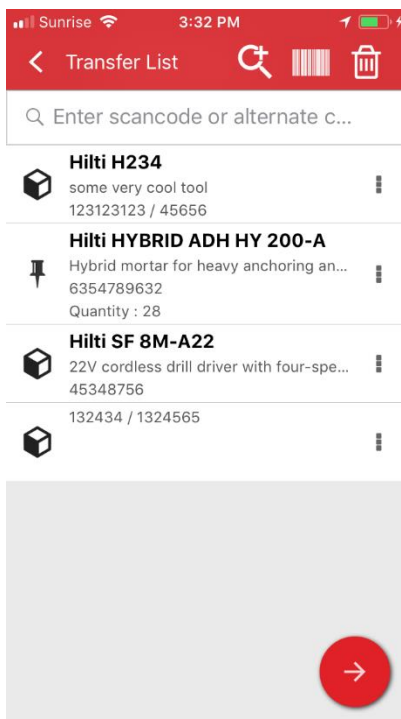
Sunrise 3:32 PM

Transfer List

Enter scancode or alternate c...

Hilti H234
some very cool tool
123123123 / 45656

Hilti HYBRID ADH HY 200-A
Hybrid mortar for heavy anchoring an...
6354789632
Quantity : 28

Hilti SF 8M-A22
22V cordless drill driver with four-spe...
45348756

132434 / 1324565